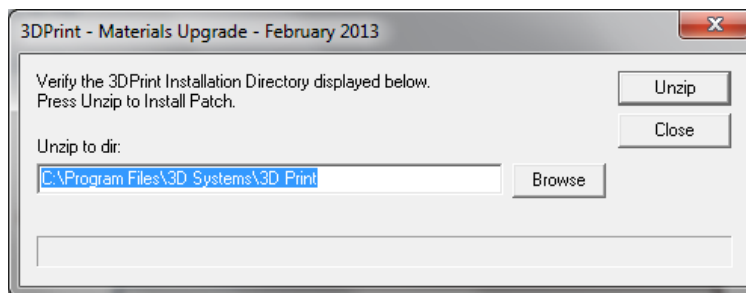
3DPrint - Materials Upgrade - February 2013

Verify the 3DPrint Installation Directory displayed below.
Press Unzip to Install Patch.

Unzip

Close

Unzip to dir:

C:\Program Files\3D Systems\3D Print

Browse